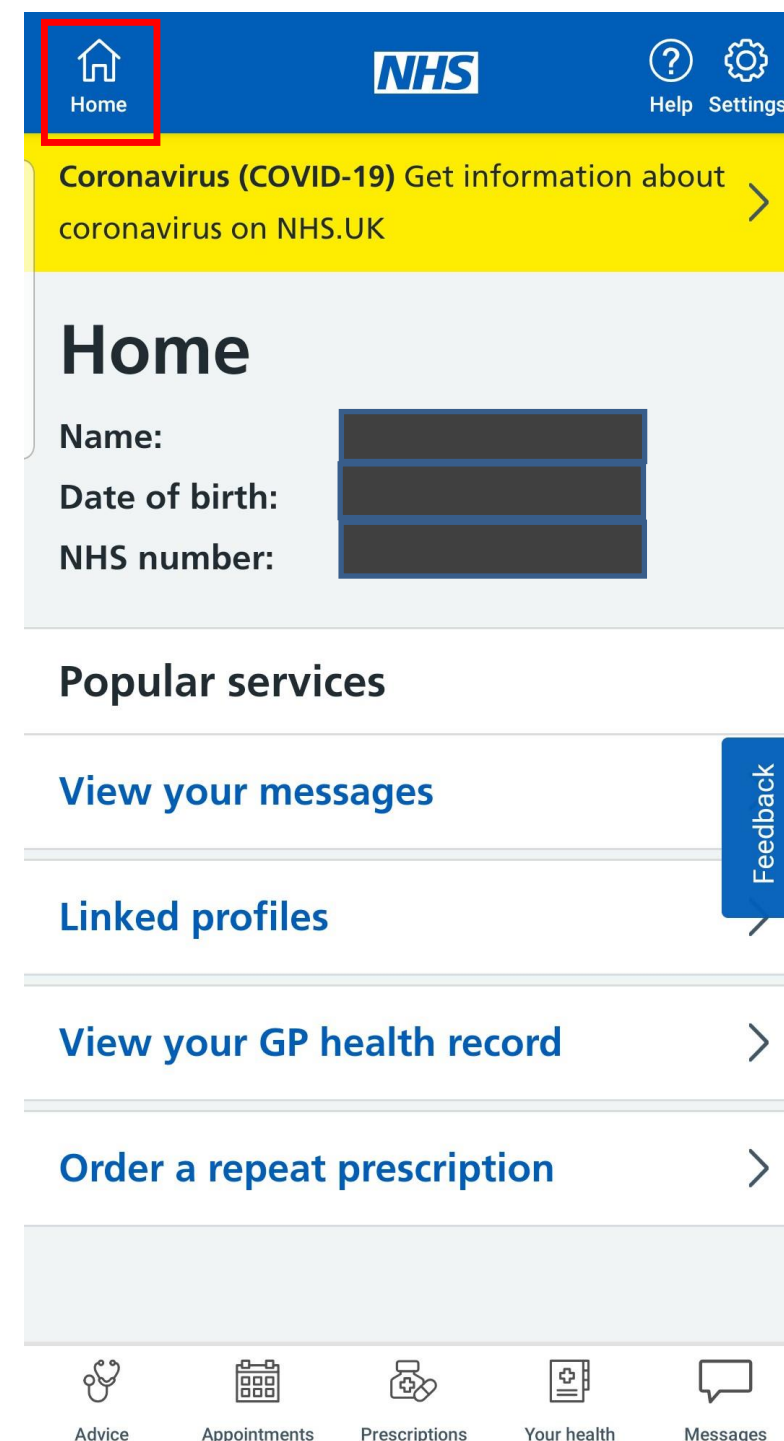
Home

NHS

Help Settings

**Coronavirus (COVID-19)** Get information about coronavirus on NHS.UK

# Home

Name:
Date of birth:
NHS number:

Popular services

View your messages

Linked profiles

View your GP health record

Order a repeat prescription

Feedback

Advice Appointments Prescriptions Your health Messages